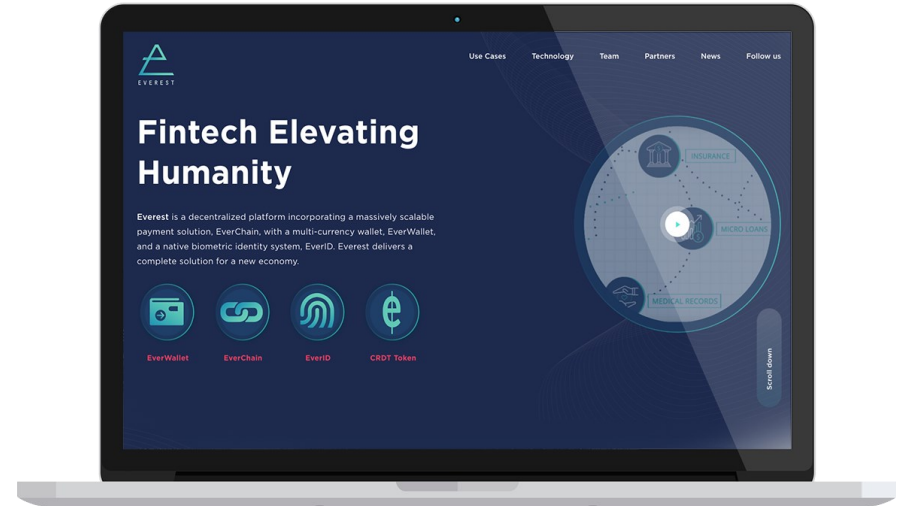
EVEREST

Use Cases Technology Team Partners News Follow us

Fintech Elevating Humanity

Everest is a decentralized platform incorporating a massively scalable payment solution, EverChain, with a multi-currency wallet, EverWallet, and a native biometric identity system, EverID. Everest delivers a complete solution for a new economy.

EverWallet EverChain EverID CRDT Token

INSURANCE
MICRO LOANS
MEDICAL RECORDS

Scroll down